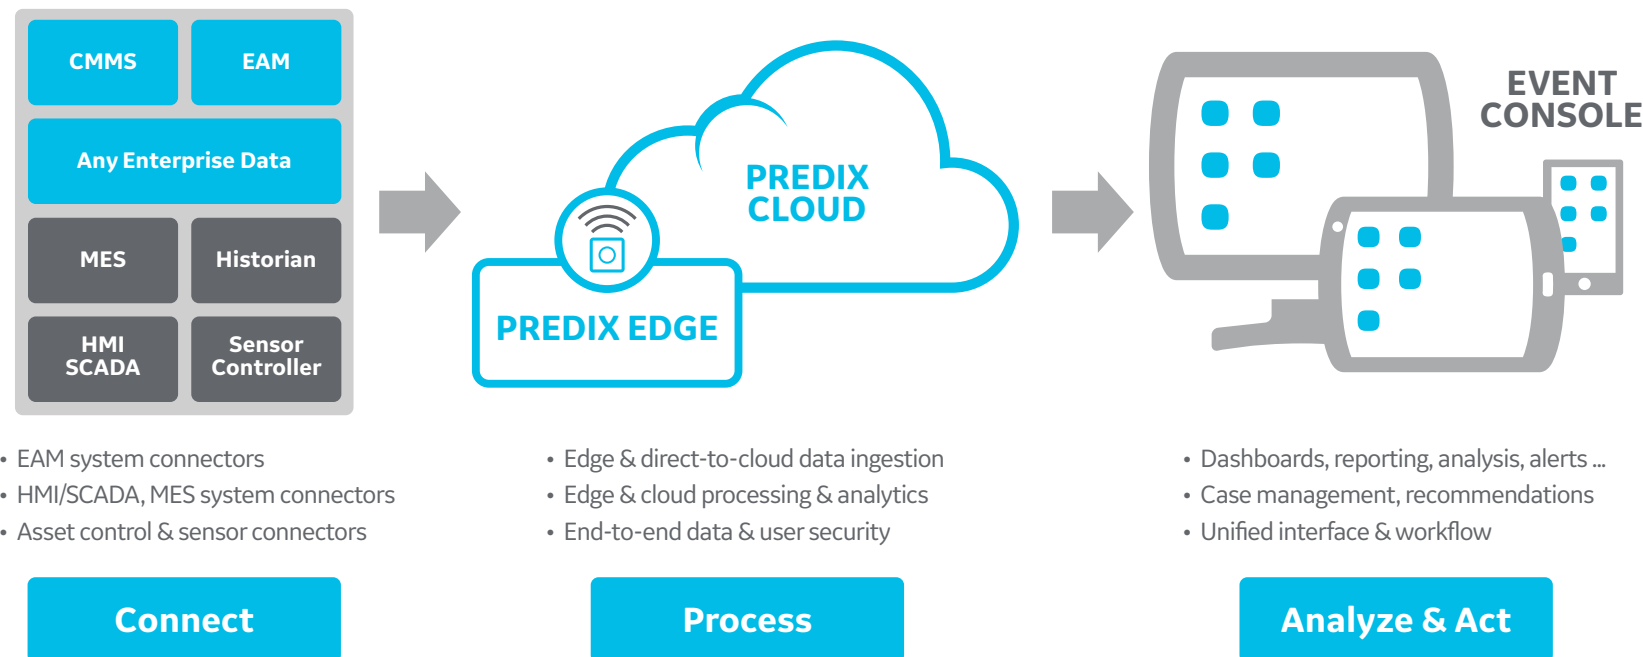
CMMS

EAM

Any Enterprise Data

MES

Historian

HMI SCADA

Sensor Controller

PREDIX CLOUD

PREDIX EDGE

EVENT CONSOLE

• EAM system connectors
• HMI/SCADA, MES system connectors
• Asset control & sensor connectors

• Edge & direct-to-cloud data ingestion
• Edge & cloud processing & analytics
• End-to-end data & user security

• Dashboards, reporting, analysis, alerts ...
• Case management, recommendations
• Unified interface & workflow

Connect

Process

Analyze & Act